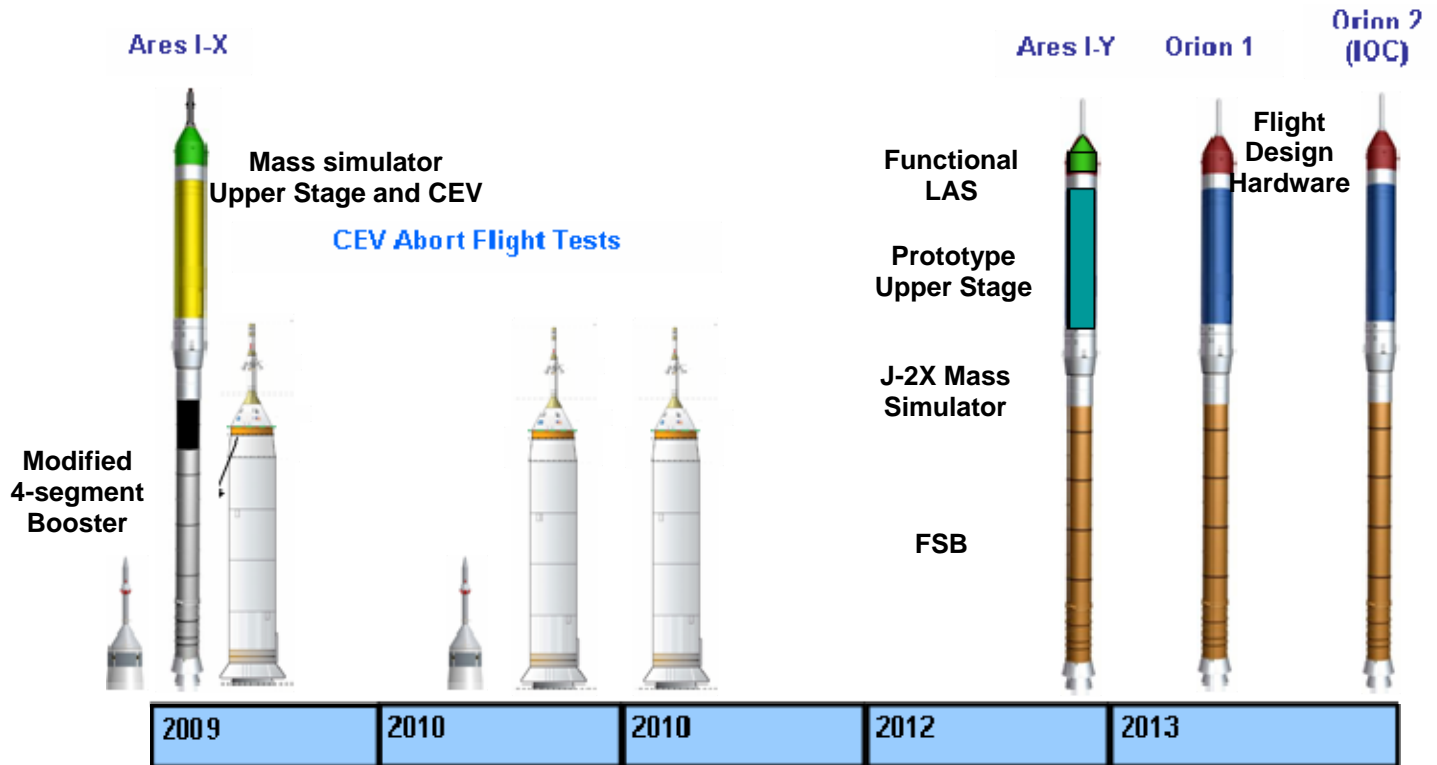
Ares I-X

Mass simulator Upper Stage and CEV

CEV Abort Flight Tests

Modified 4-segment Booster

Ares I-Y

Orion 1

Orion 2 (IOC)

Functional LAS

Flight Design Hardware

Prototype Upper Stage

J-2X Mass Simulator

FSB

| 2009 | 2010 | 2010 | 2012 | 2013 |
|---|---|---|---|---|